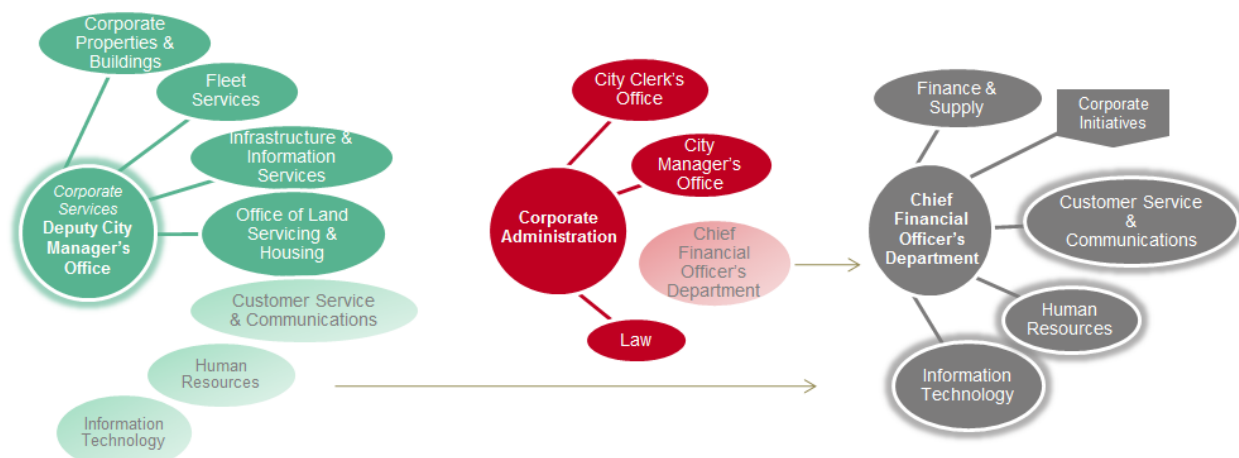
Corporate Properties & Buildings

Fleet Services

Infrastructure & Information Services

Corporate Services
Deputy City Manager's Office

Office of Land Servicing & Housing

Customer Service & Communications

Human Resources

Information Technology

City Clerk's Office

City Manager's Office

Corporate Administration

Chief Financial Officer's Department

Law

Finance & Supply

Corporate Initiatives

Chief Financial Officer's Department

Customer Service & Communications

Human Resources

Information Technology